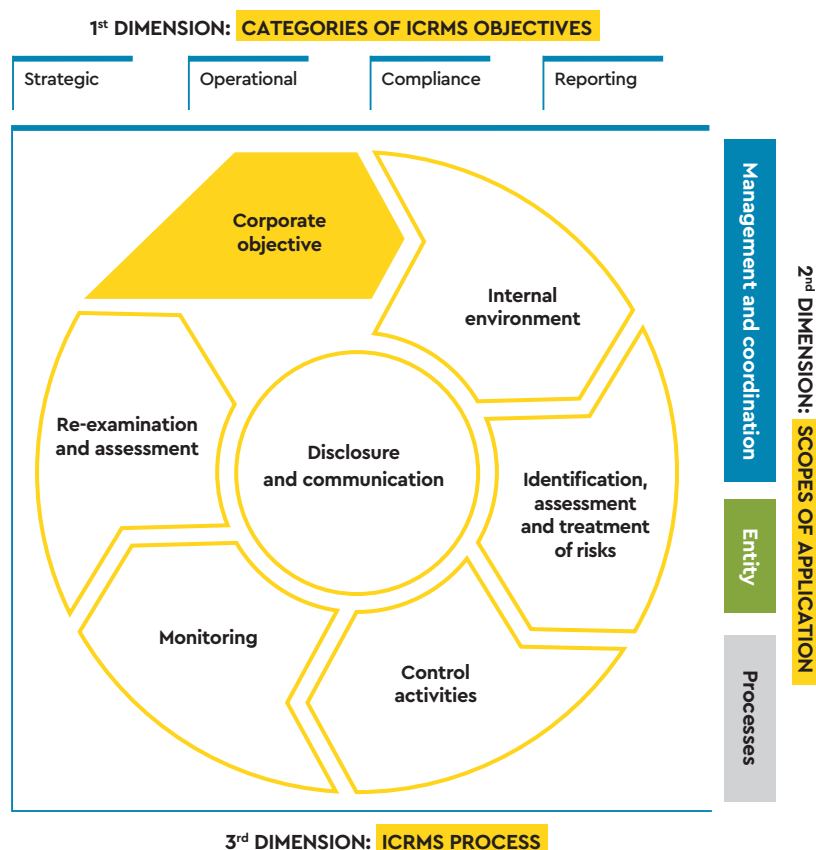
1st DIMENSION: CATEGORIES OF ICRMS OBJECTIVES

Strategic

Operational

Compliance

Reporting

Corporate objective

Internal environment

Identification, assessment and treatment of risks

Control activities

Monitoring

Re-examination and assessment

Disclosure and communication

Management and coordination

Entity

Processes

2nd DIMENSION: SCOPES OF APPLICATION

3rd DIMENSION: ICRMS PROCESS